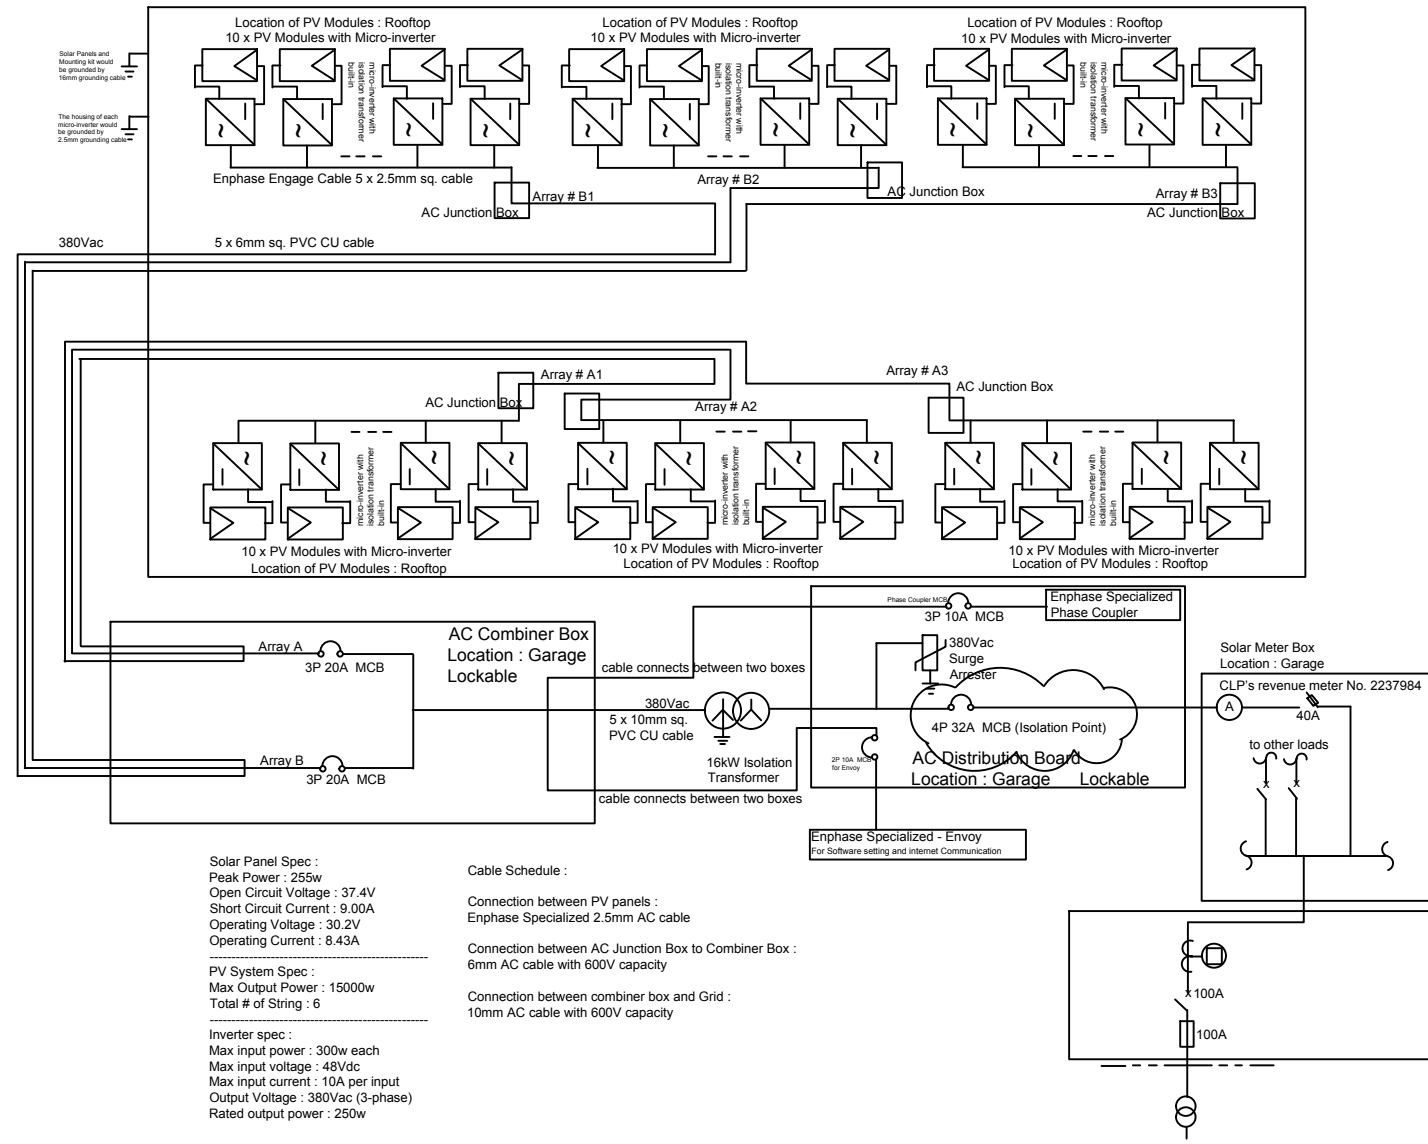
Solar Panels and Mounting kit would be grounded by 16mm grounding cable

The housing of each micro-inverter would be grounded by 2.5mm grounding cable

Location of PV Modules : Rooftop
10 x PV Modules with Micro-inverter

micro-inverter with isolation transformer built-in

Enphase Engage Cable 5 x 2.5mm sq. cable

Array # B1

AC Junction Box

Location of PV Modules : Rooftop
10 x PV Modules with Micro-inverter

micro-inverter with isolation transformer built-in

Array # B2

AC Junction Box

Location of PV Modules : Rooftop
10 x PV Modules with Micro-inverter

micro-inverter with isolation transformer built-in

Array # B3

AC Junction Box

380Vac

5 x 6mm sq. PVC CU cable

Array # A1

AC Junction Box

Array # A2

Array # A3

AC Junction Box

micro-inverter with isolation transformer built-in

10 x PV Modules with Micro-inverter
Location of PV Modules : Rooftop

micro-inverter with isolation transformer built-in

10 x PV Modules with Micro-inverter
Location of PV Modules : Rooftop

micro-inverter with isolation transformer built-in

10 x PV Modules with Micro-inverter
Location of PV Modules : Rooftop

AC Combiner Box
Location : Garage
Lockable

Array A
3P 20A MCB

Array B
3P 20A MCB

cable connects between two boxes

380Vac
5 x 10mm sq. PVC CU cable

16kW Isolation Transformer

cable connects between two boxes

Phase Coupler MCB
3P 10A MCB

Enphase Specialized Phase Coupler

380Vac Surge Arrester

4P 32A MCB (Isolation Point)

2P 10A MCB for Envoy

AC Distribution Board
Location : Garage Lockable

Enphase Specialized - Envoy
For Software setting and internet Communication

Solar Meter Box
Location : Garage

CLP's revenue meter No. 2237984

A

40A

to other loads

100A

100A

Solar Panel Spec :
Peak Power : 255w
Open Circuit Voltage : 37.4V
Short Circuit Current : 9.00A
Operating Voltage : 30.2V
Operating Current : 8.43A

PV System Spec :
Max Output Power : 15000w
Total # of String : 6

Inverter spec :
Max input power : 300w each
Max input voltage : 48Vdc
Max input current : 10A per input
Output Voltage : 380Vac (3-phase)
Rated output power : 250w

Cable Schedule :

Connection between PV panels :
Enphase Specialized 2.5mm AC cable

Connection between AC Junction Box to Combiner Box :
6mm AC cable with 600V capacity

Connection between combiner box and Grid :
10mm AC cable with 600V capacity